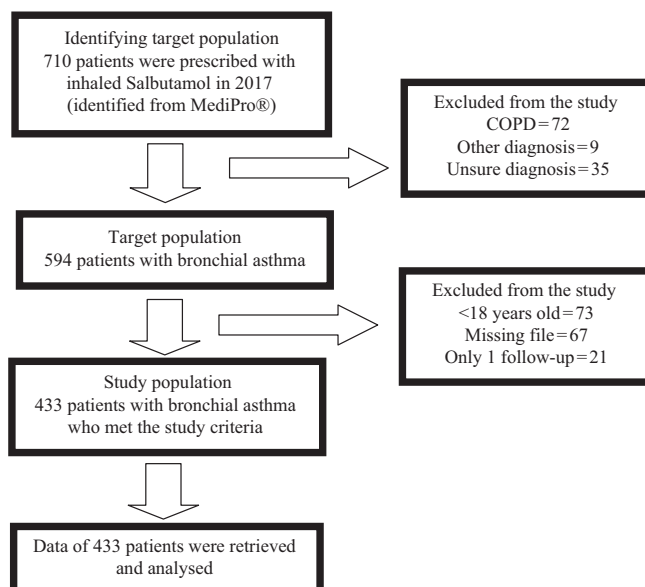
Identifying target population
710 patients were prescribed with inhaled Salbutamol in 2017 (identified from MediPro®)

Excluded from the study
COPD = 72
Other diagnosis = 9
Unsure diagnosis = 35

Target population
594 patients with bronchial asthma

Excluded from the study
<18 years old = 73
Missing file = 67
Only 1 follow-up = 21

Study population
433 patients with bronchial asthma who met the study criteria

Data of 433 patients were retrieved and analysed